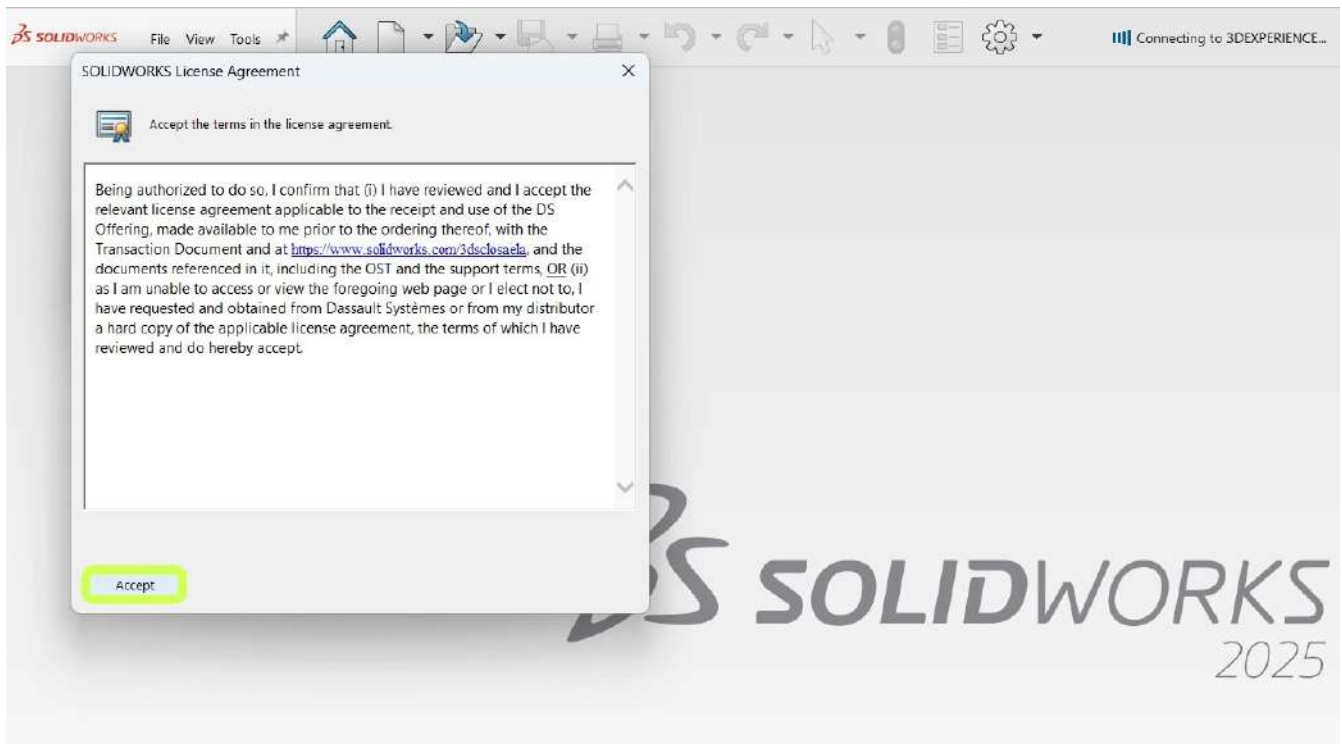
SOLIDWORKS File View Tools

Connecting to 3DEXPERIENCE...

SOLIDWORKS License Agreement

Accept the terms in the license agreement.

Being authorized to do so, I confirm that (i) I have reviewed and I accept the relevant license agreement applicable to the receipt and use of the DS Offering, made available to me prior to the ordering thereof, with the Transaction Document and at https://www.solidworks.com/3dsclosaela, and the documents referenced in it, including the OST and the support terms, OR (ii) as I am unable to access or view the foregoing web page or I elect not to, I have requested and obtained from Dassault Systèmes or from my distributor a hard copy of the applicable license agreement, the terms of which I have reviewed and do hereby accept.

Accept

SOLIDWORKS 2025